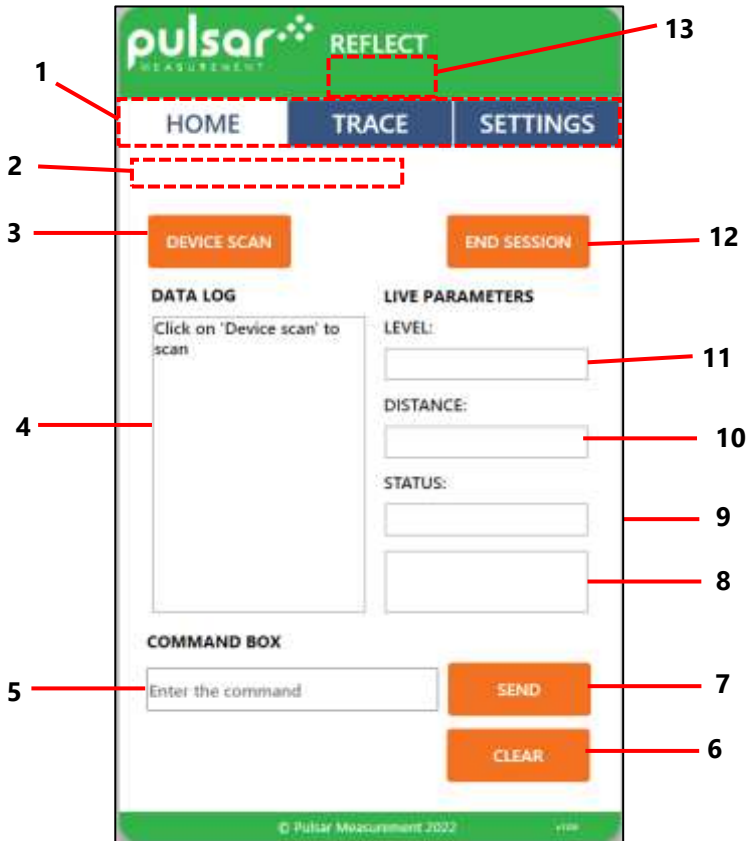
pulsar
MEASUREMENT
REFLECT

13

1

HOME
TRACE
SETTINGS

2

3
DEVICE SCAN

END SESSION
12

DATA LOG
Click on 'Device scan' to scan

LIVE PARAMETERS
LEVEL:
11

4

DISTANCE:
10

STATUS:
9

8

COMMAND BOX

5
Enter the command

SEND
7

CLEAR
6

© Pulsar Measurement 2022
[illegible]